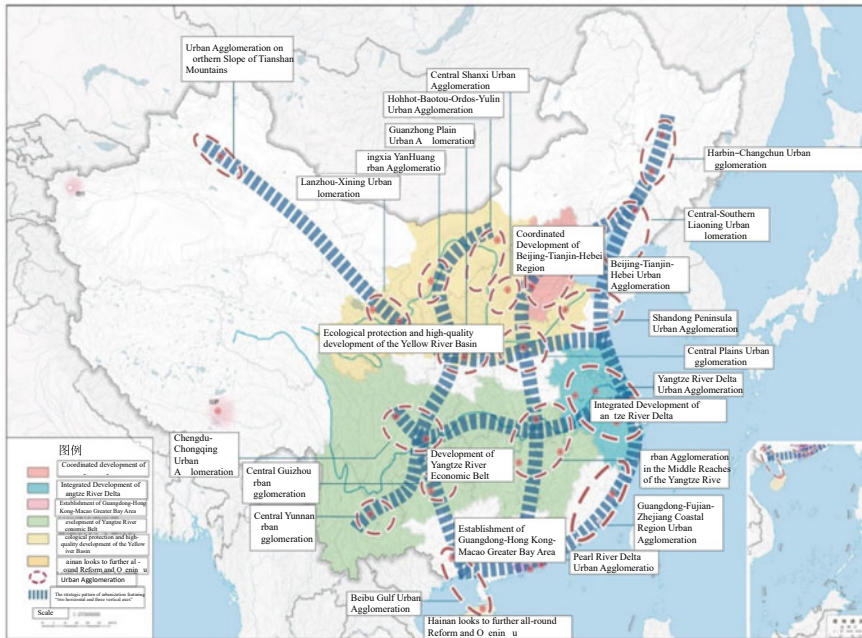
Urban Agglomeration on orthern Slope of Tianshan Mountains

Central Shanxi Urban Agglomeration

Hohhot-Baotou-Ordos-Yulin Urban Agglomeration

Guanzhong Plain Urban A lomeration

ingxia YanHuang rban Agglomeratio

Lanzhou-Xining Urban lomeration

Harbin–Changchun Urban gglomeration

Central-Southern Liaoning Urban lomeration

Coordinated Development of Beijing-Tianjin-Hebei Region

Beijing-Tianjin-Hebei Urban Agglomeration

Shandong Peninsula Urban Agglomeration

Ecological protection and high-quality development of the Yellow River Basin

Central Plains Urban gglomeration

Yangtze River Delta Urban Agglomeration

Integrated Development of an tze River Delta

Chengdu-Chongqing Urban A lomeration

Central Guizhou rban gglomeration

Development of Yangtze River Economic Belt

rban Agglomeration in the Middle Reaches of the Yangtze Rive

Central Yunnan rban gglomeration

Guangdong-Fujian-Zhejiang Coastal Region Urban Agglomeration

Establishment of Guangdong-Hong Kong-Macao Greater Bay Area

Pearl River Delta Urban Agglomeratio

Beibu Gulf Urban Agglomeration

Hainan looks to further all-round Reform and O enin u

图例

Coordinated development of

Integrated Development of angtze River Delta

Establishment of Guangdong-Hong Kong-Macao Greater Bay Area

evelopment of Yangtze River conomic Belt

cological protection and high-quality development of the Yellow river Basin

ainan looks to further al-round Reform and O enin u

Urban Agglomeration

The strategic pattern of urbanization featuring "two horizontal and three vertical axes"

Scale